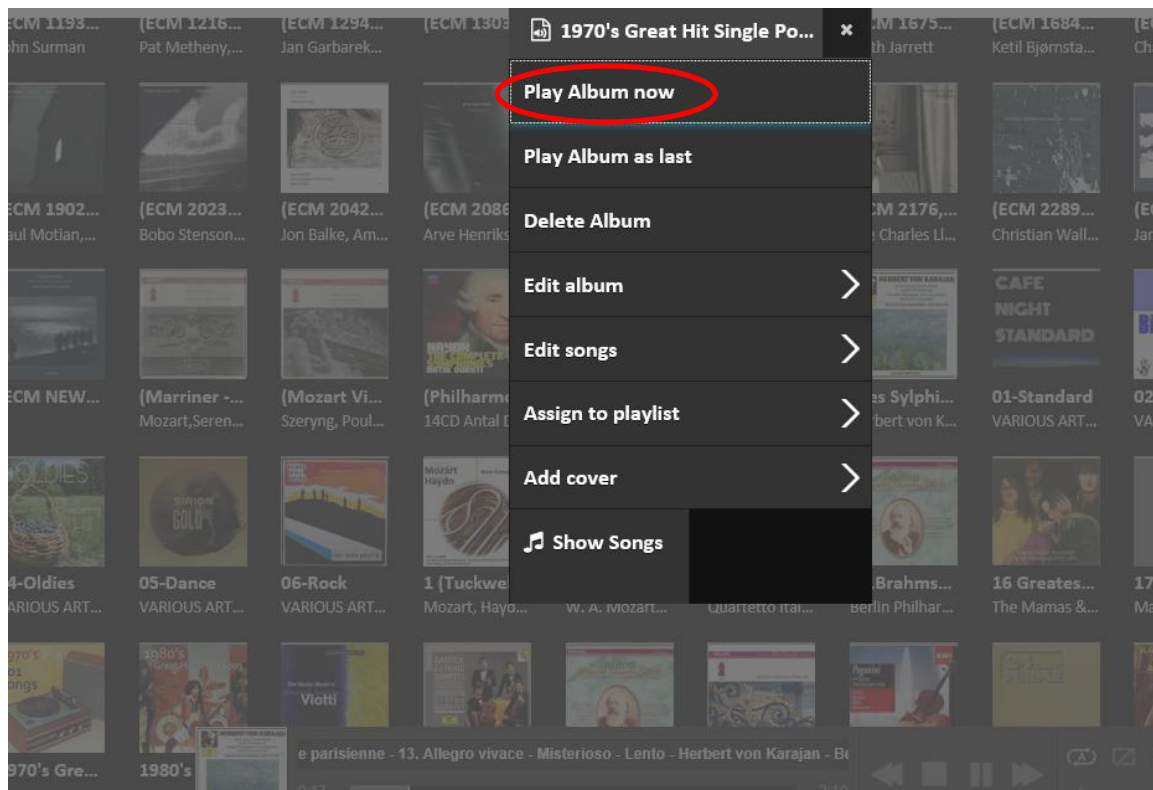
1970's Great Hit Single Po...
×

Play Album now

Play Album as last

Delete Album

Edit album

Edit songs

Assign to playlist

Add cover

Show Songs

ECM 1193...
hn Surman
(ECM 1216...
Pat Metheny,...
(ECM 1294...
Jan Garbarek...
(ECM 1303
M 1675...
th Jarrett
(ECM 1684...
Ketil Bjørnsta...

ECM 1902...
aul Motian,...
(ECM 2023...
Bobo Stenson...
(ECM 2042...
Jon Balke, Am...
(ECM 2086
Arve Henriks
M 2176,...
Charles Ll...
(ECM 2289...
Christian Wall...

CAFE
NIGHT
STANDARD

ECM NEW...
(Marriner -...
Mozart,Seren...
(Mozart Vi...
Szeryng, Poul...
(Philharmo
14CD Antal D
es Sylphi...
rbert von K...
01-Standard
VARIOUS ART...

OLDIES
GOLD
Mozart
Haydn

4-Oldies
VARIOUS ART...
05-Dance
VARIOUS ART...
06-Rock
VARIOUS ART...
1 (Tuckwe
Mozart, Hayd...
W. A. Mozart...
Quartetto Ital...
Brahms...
Berlin Philhar...
16 Greates...
The Mamas &...

Viotti

970's Gre...
1980's
e parisienne - 13. Allegro vivace - Misterioso - Lento - Herbert von Karajan - Be